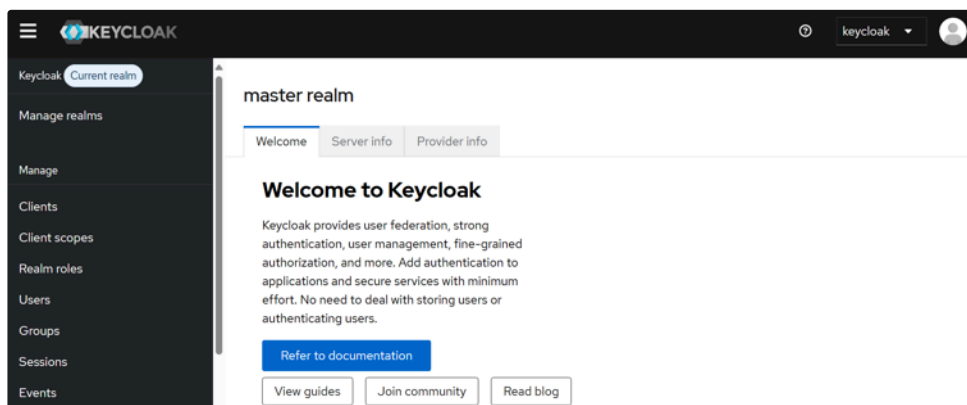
KEYCLOAK

keycloak

Keycloak Current realm

Manage realms

Manage

Clients

Client scopes

Realm roles

Users

Groups

Sessions

Events

master realm

Welcome | Server info | Provider info

Welcome to Keycloak

Keycloak provides user federation, strong authentication, user management, fine-grained authorization, and more. Add authentication to applications and secure services with minimum effort. No need to deal with storing users or authenticating users.

Refer to documentation

View guides | Join community | Read blog